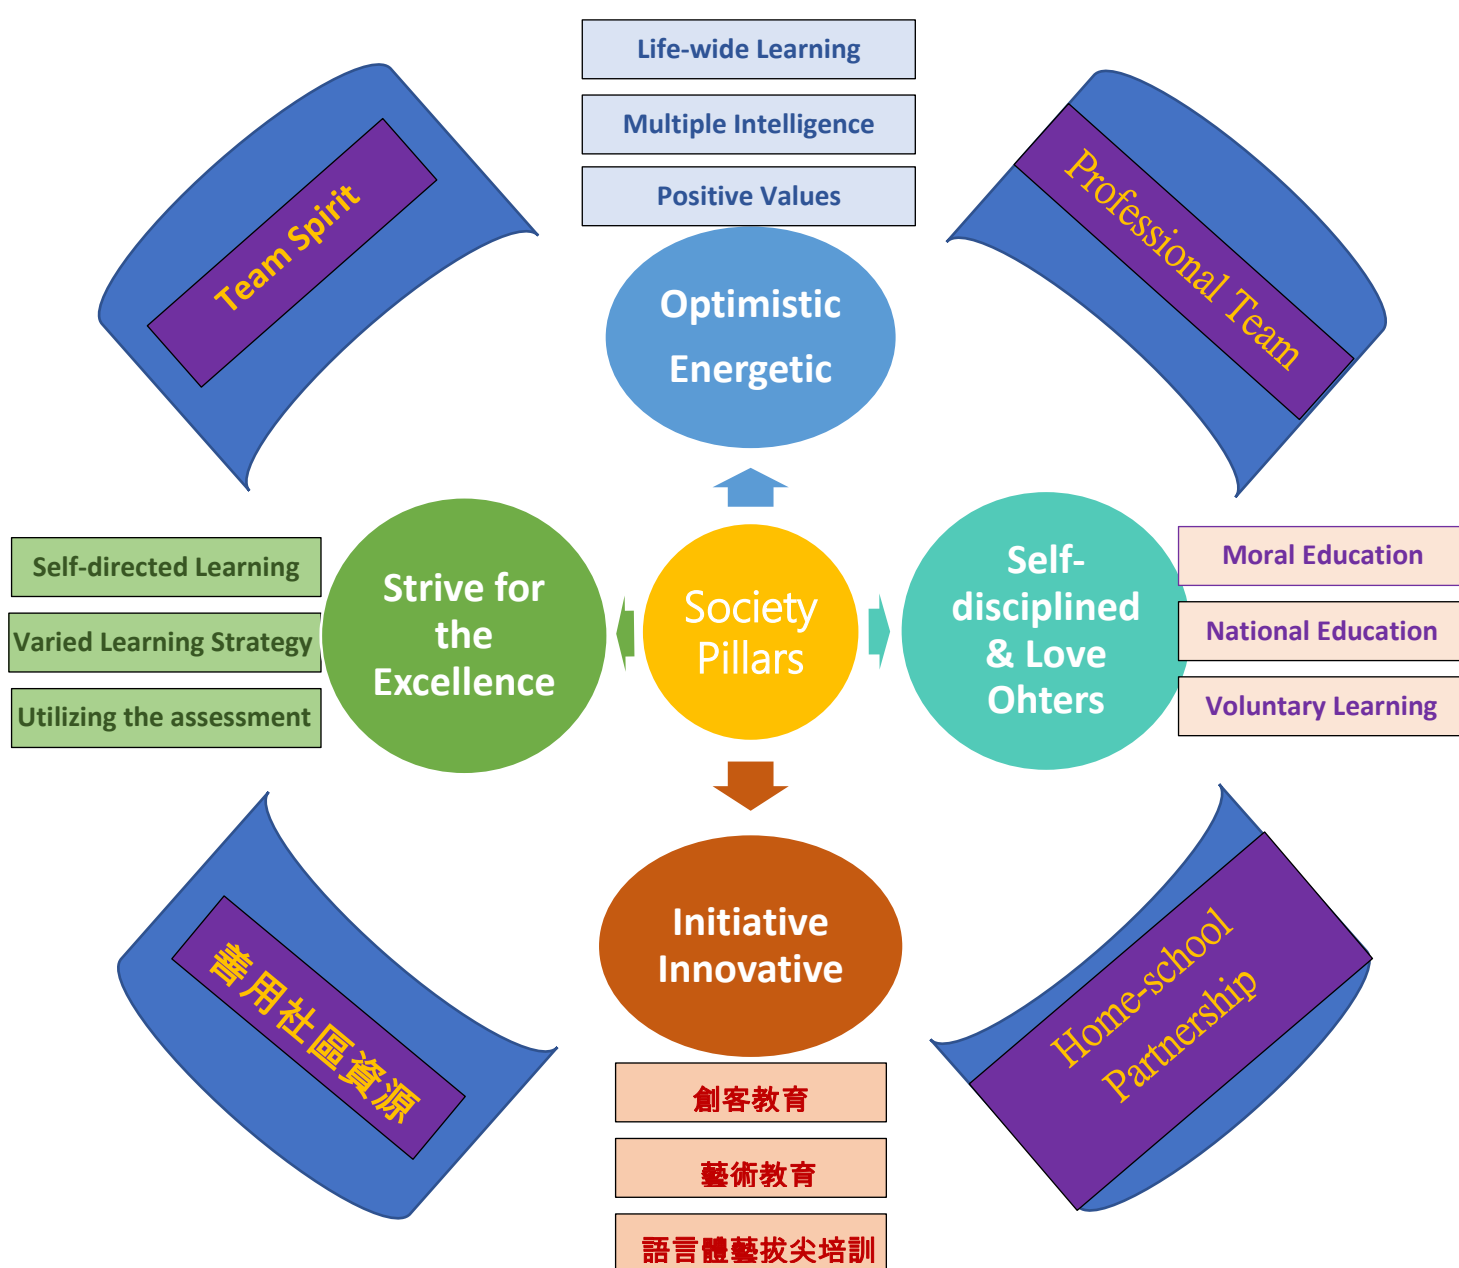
Life-wide Learning

Multiple Intelligence

Positive Values

Team Spirit

Professional Team

Optimistic

Energetic

Self-directed Learning

Varied Learning Strategy

Utilizing the assessment

Strive for the Excellence

Society Pillars

Self-disciplined & Love Ohters

Moral Education

National Education

Voluntary Learning

善用社區資源

Initiative

Innovative

Home-school Partnership

創客教育

藝術教育

語言體藝拔尖培訓